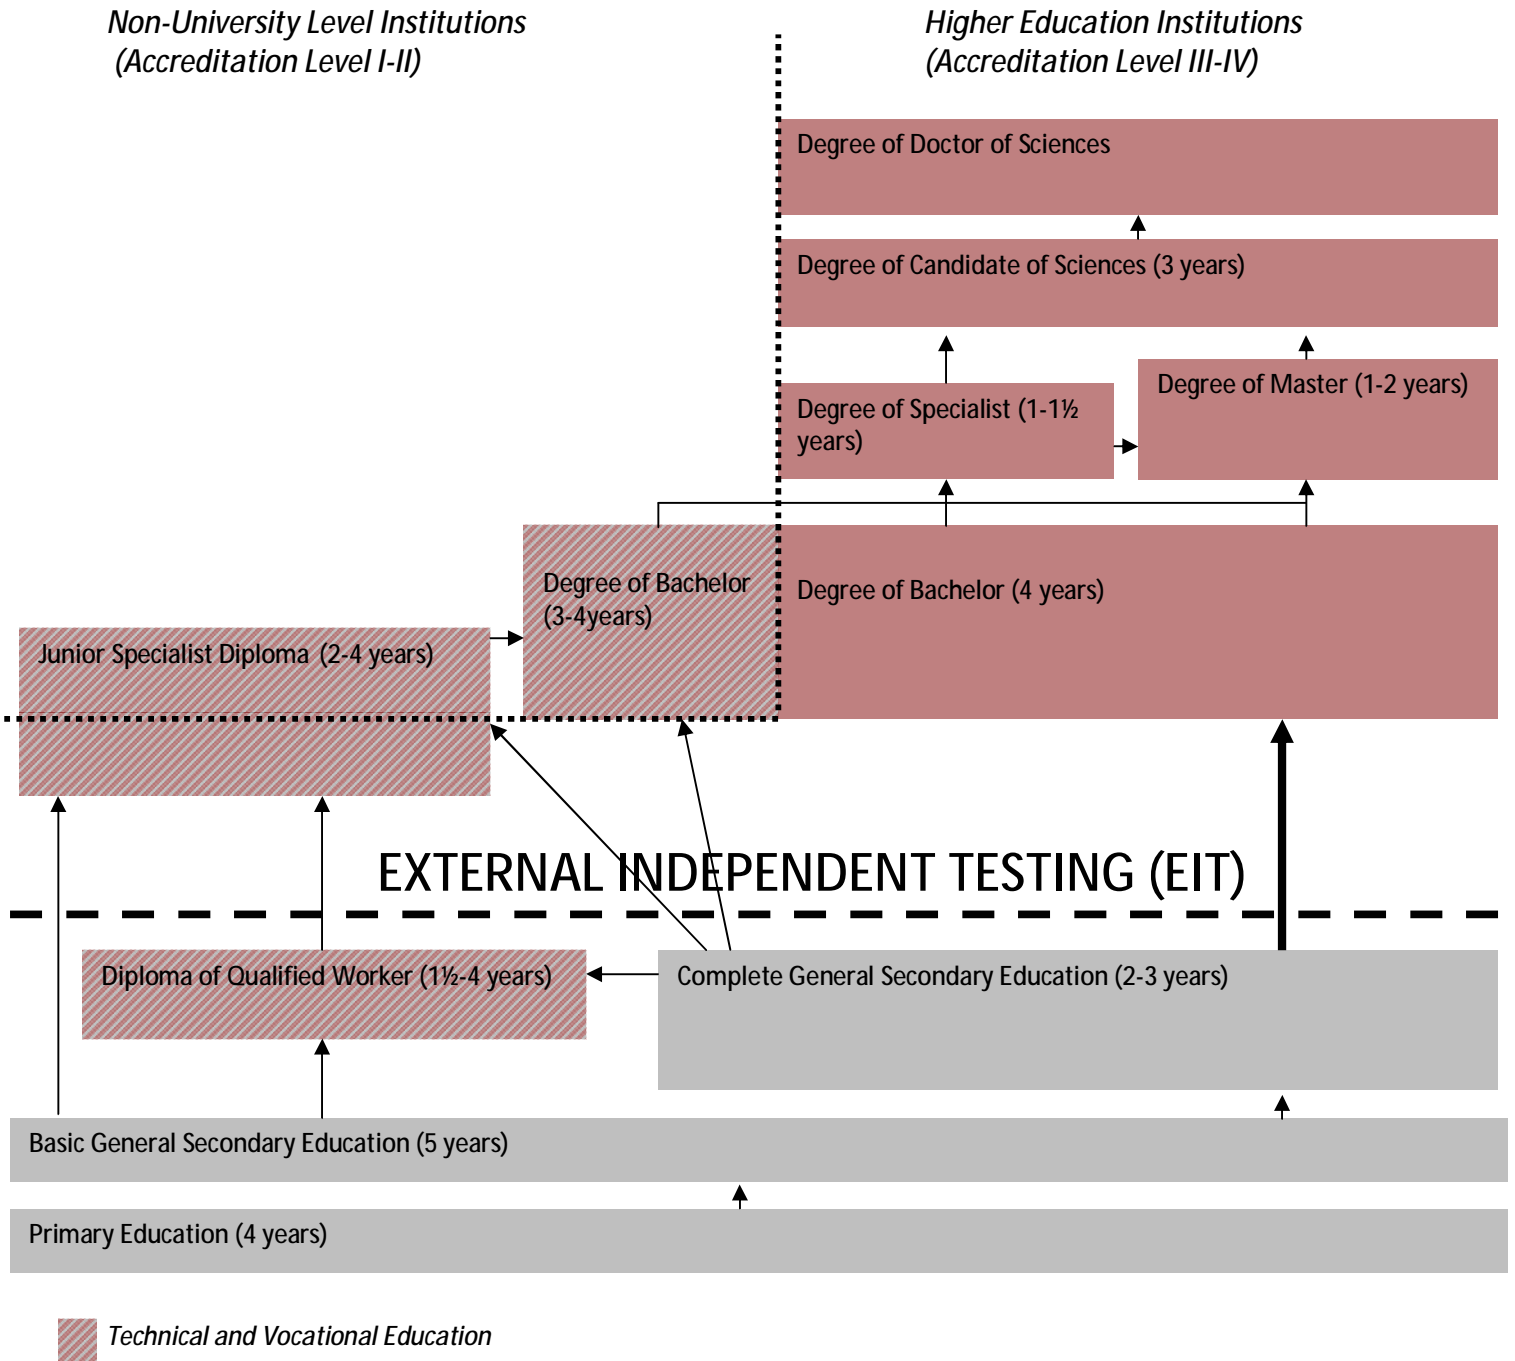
Non-University Level Institutions
(Accreditation Level I-II)

Higher Education Institutions
(Accreditation Level III-IV)

Degree of Doctor of Sciences

Degree of Candidate of Sciences (3 years)

Degree of Specialist (1-1½ years)

Degree of Master (1-2 years)

Degree of Bachelor (3-4years)

Degree of Bachelor (4 years)

Junior Specialist Diploma (2-4 years)

EXTERNAL INDEPENDENT TESTING (EIT)

Diploma of Qualified Worker (1½-4 years)

Complete General Secondary Education (2-3 years)

Basic General Secondary Education (5 years)

Primary Education (4 years)

Technical and Vocational Education